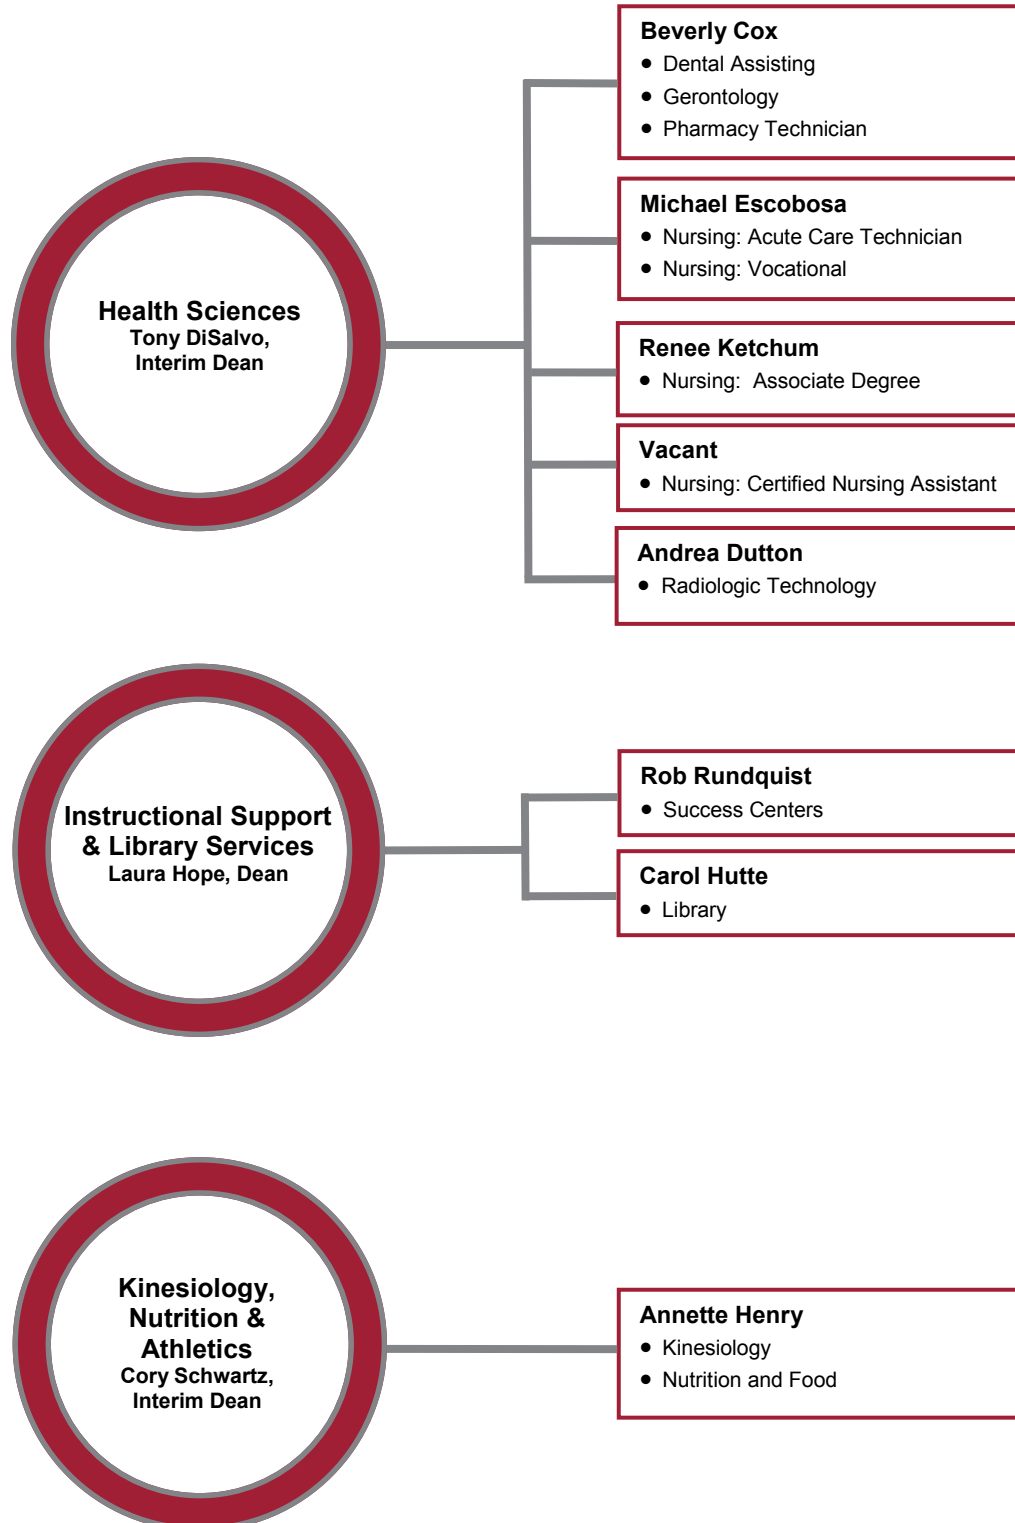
Health Sciences
Tony DiSalvo,
Interim Dean

Beverly Cox
- Dental Assisting
- Gerontology
- Pharmacy Technician

Michael Escobosa
- Nursing: Acute Care Technician
- Nursing: Vocational

Renee Ketchum
- Nursing:  Associate Degree

Vacant
- Nursing: Certified Nursing Assistant

Andrea Dutton
- Radiologic Technology

Instructional Support
& Library Services
Laura Hope, Dean

Rob Rundquist
- Success Centers

Carol Hutte
- Library

Kinesiology,
Nutrition &
Athletics
Cory Schwartz,
Interim Dean

Annette Henry
- Kinesiology
- Nutrition and Food